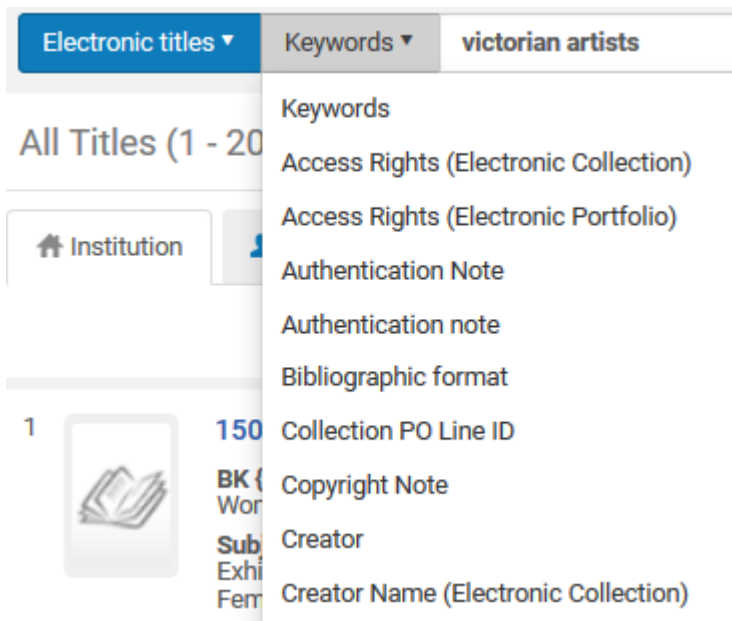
Electronic titles ▾ Keywords ▾ victorian artists

All Titles (1 - 20

Institution

1

150

BK
Wor

Sub
Exhi
Fem

Keywords
Access Rights (Electronic Collection)
Access Rights (Electronic Portfolio)
Authentication Note
Authentication note
Bibliographic format
Collection PO Line ID
Copyright Note
Creator
Creator Name (Electronic Collection)